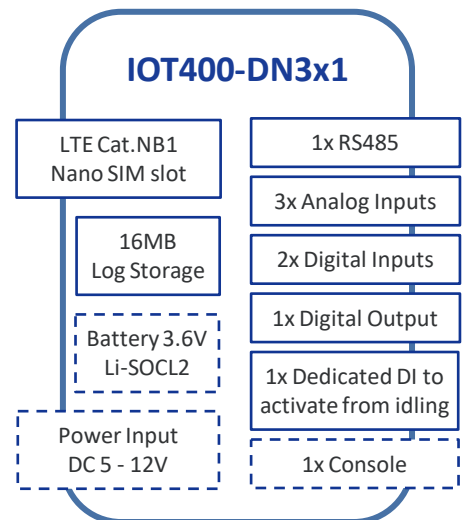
IOT400-DN3x1

LTE Cat.NB1
Nano SIM slot

16MB
Log Storage

Battery 3.6V
Li-SOCL2

Power Input
DC 5 - 12V

1x RS485

3x Analog Inputs

2x Digital Inputs

1x Digital Output

1x Dedicated DI to activate from idling

1x Console